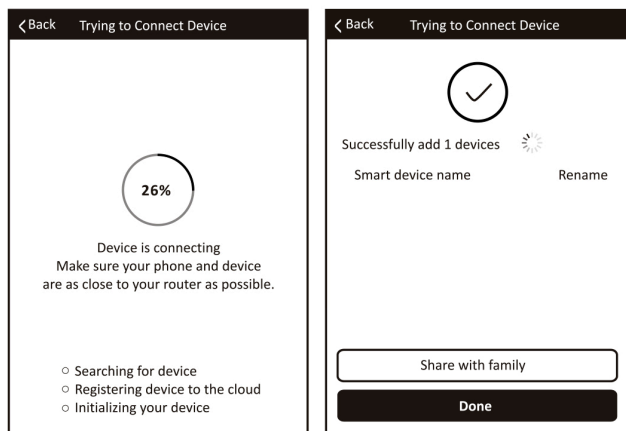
Back Trying to Connect Device

26%

Device is connecting
Make sure your phone and device are as close to your router as possible.

○ Searching for device
○ Registering device to the cloud
○ Initializing your device

Back Trying to Connect Device

Successfully add 1 devices

Smart device name Rename

Share with family

Done